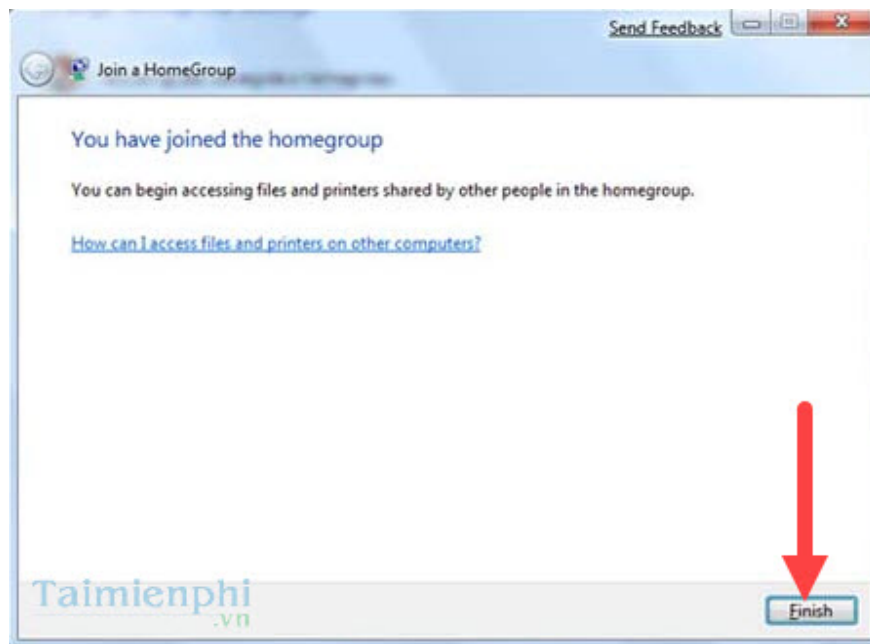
Send Feedback

Join a HomeGroup

You have joined the homegroup

You can begin accessing files and printers shared by other people in the homegroup.

How can I access files and printers on other computers?

Taimienphi
.vn

Finish